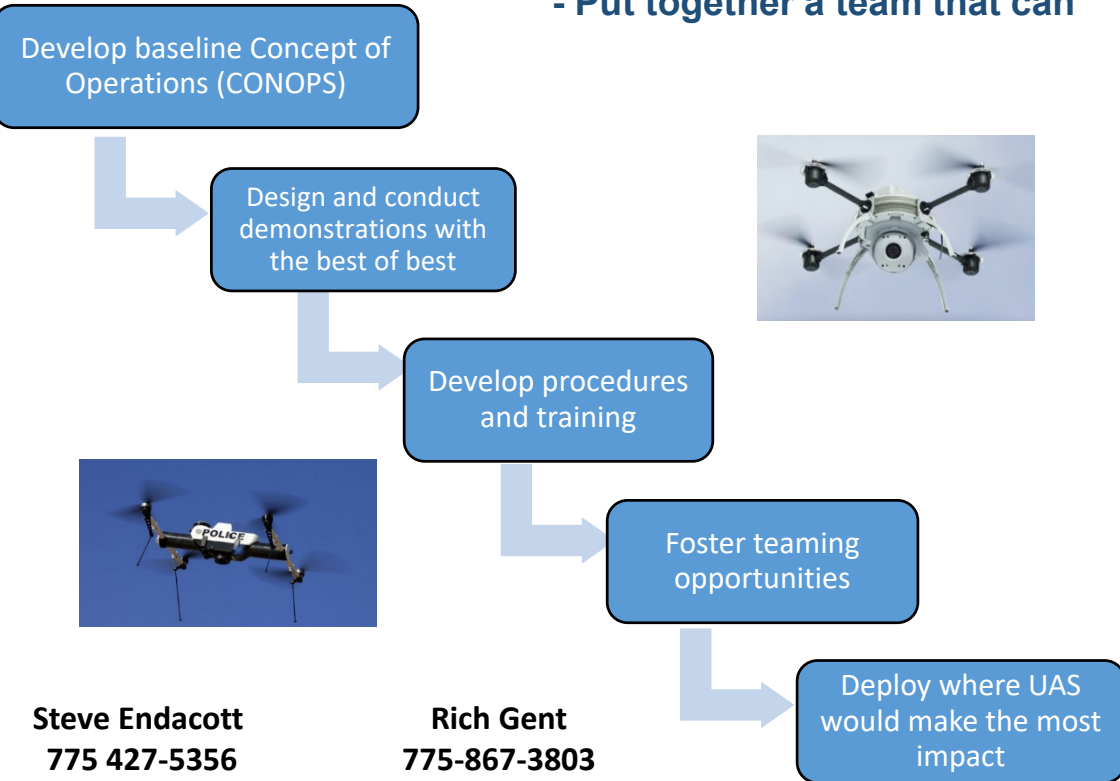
- Put together a team that can

Develop baseline Concept of Operations (CONOPS)

Design and conduct demonstrations with the best of best

Develop procedures and training

Foster teaming opportunities

Deploy where UAS would make the most impact

POLICE

Steve Endacott
775 427-5356

Rich Gent
775-867-3803